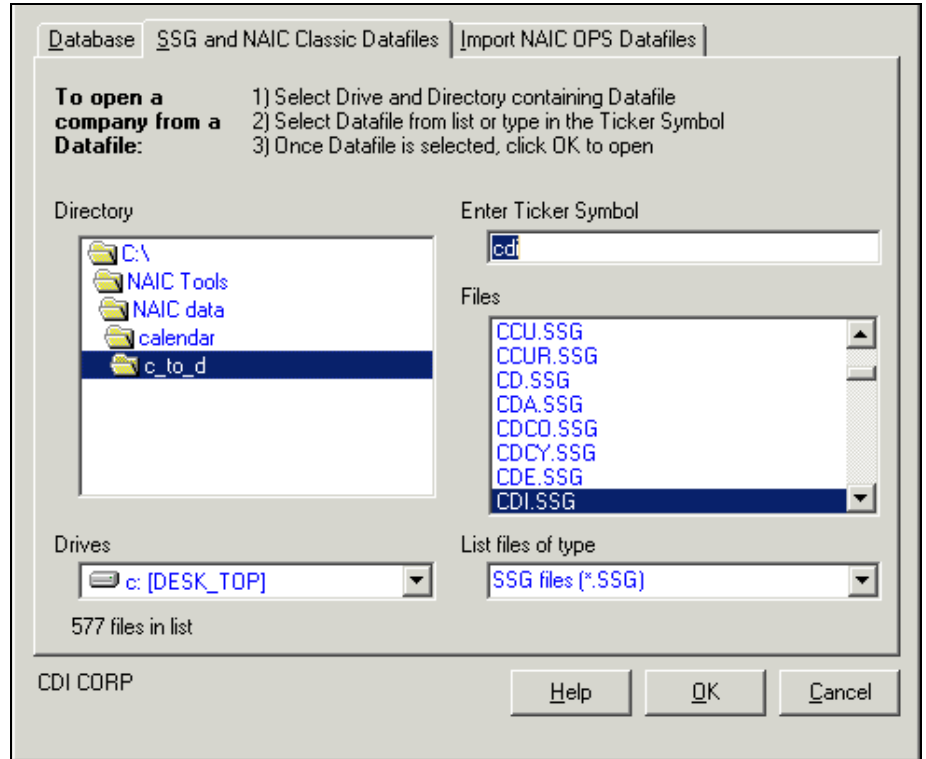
Database | SSG and NAIC Classic Datafiles | Import NAIC OPS Datafiles

To open a company from a Datafile:

1) Select Drive and Directory containing Datafile
2) Select Datafile from list or type in the Ticker Symbol
3) Once Datafile is selected, click OK to open

Directory

C:\
NAIC Tools
NAIC data
calendar
c_to_d

Enter Ticker Symbol

cdi

Files

CCU.SSG
CCUR.SSG
CD.SSG
CDA.SSG
CDCO.SSG
CDCY.SSG
CDE.SSG
CDI.SSG

Drives

c: [DESK_TOP]

577 files in list

List files of type

SSG files (*.SSG)

CDI CORP

Help | OK | Cancel